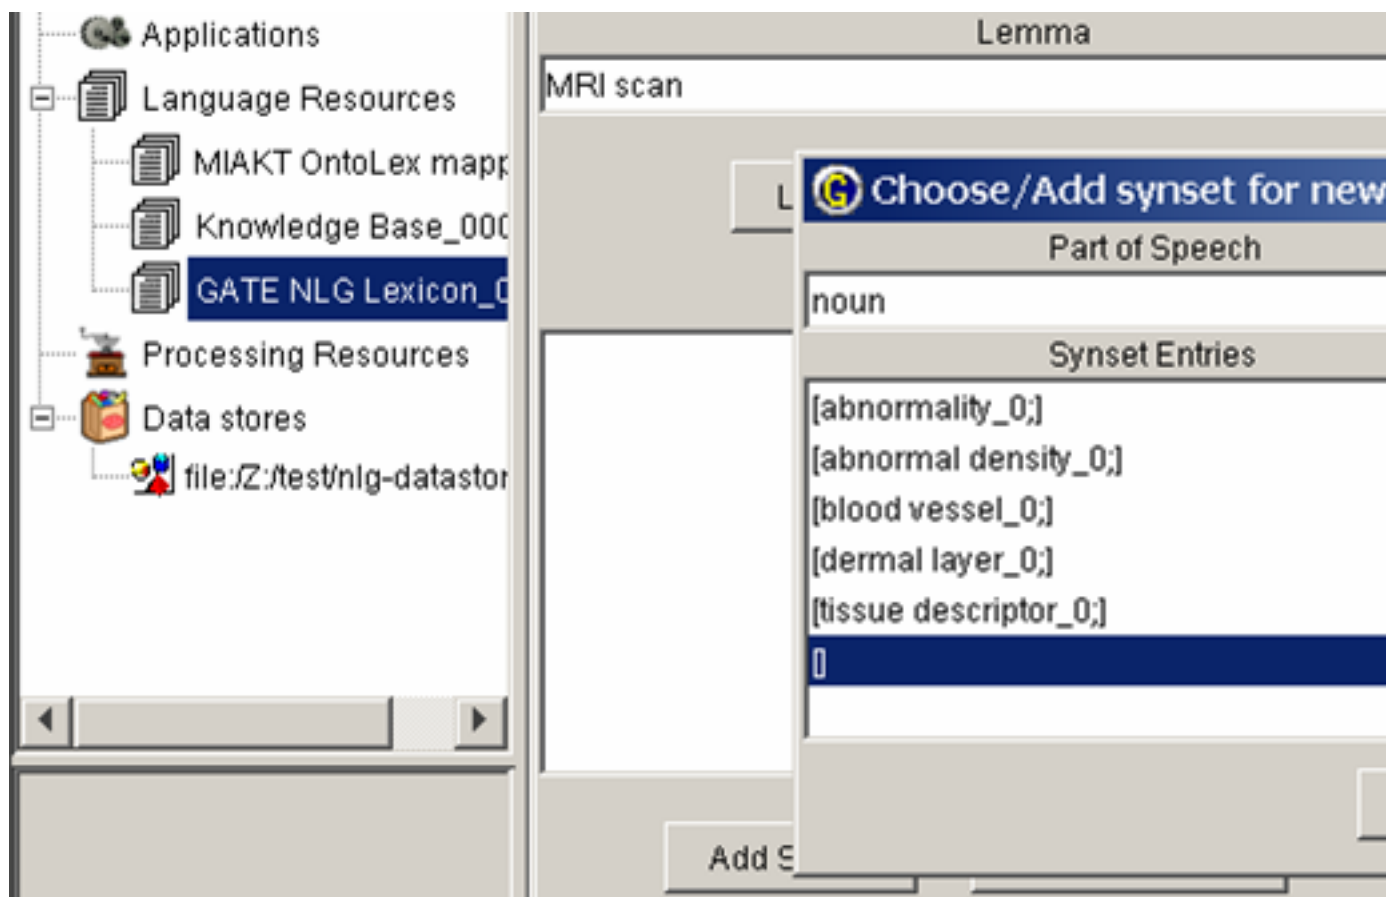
Applications
Language Resources
MIAKT OntoLex mapp
Knowledge Base_00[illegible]
GATE NLG Lexicon_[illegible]
Processing Resources
Data stores
file:/Z:/test/nlg-datastor

Lemma
MRI scan
L
Choose/Add synset for new
Part of Speech
noun
Synset Entries
[abnormality_0;]
[abnormal density_0;]
[blood vessel_0;]
[dermal layer_0;]
[tissue descriptor_0;]
[]
Add S